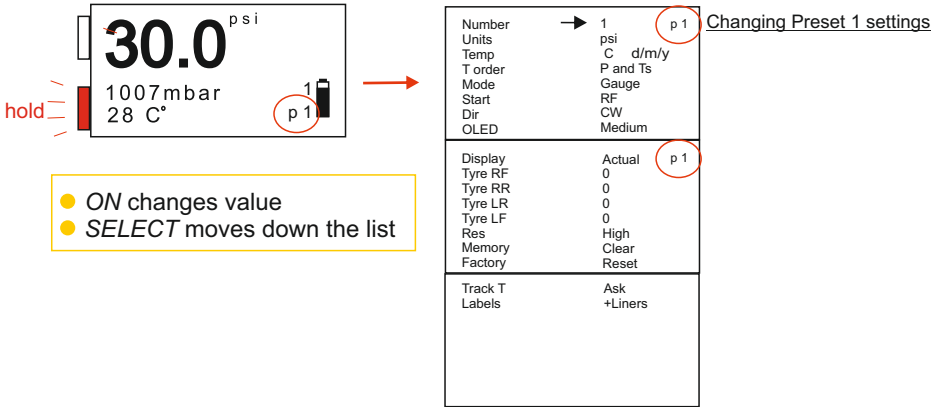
30.0 psi
1007mbar
28 C°
1
p 1
hold

ON changes value
SELECT moves down the list

| | | |
|---|---|---|
| Number | 1 | p 1 |
| Units | psi | |
| Temp | C d/m/y | |
| T order | P and Ts | |
| Mode | Gauge | |
| Start | RF | |
| Dir | CW | |
| OLED | Medium | |

Changing Preset 1 settings

| | | |
|---|---|---|
| Display | Actual | p 1 |
| Tyre RF | 0 | |
| Tyre RR | 0 | |
| Tyre LR | 0 | |
| Tyre LF | 0 | |
| Res | High | |
| Memory | Clear | |
| Factory | Reset | |

| | |
|---|---|
| Track T | Ask |
| Labels | +Liners |